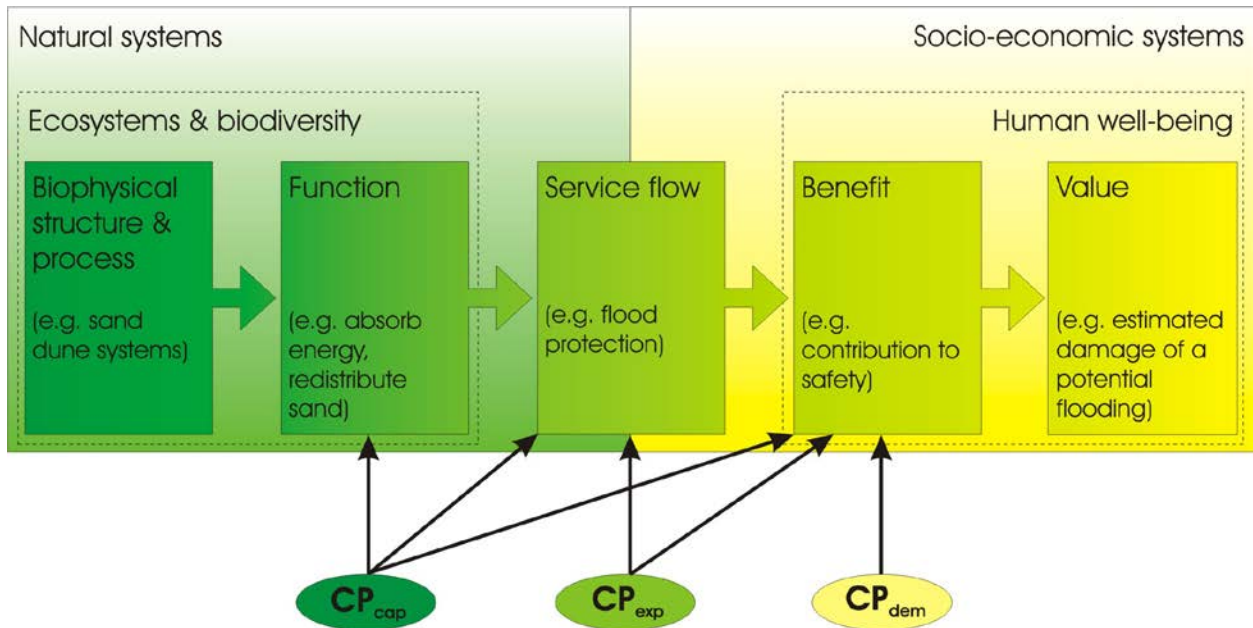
Natural systems

Socio-economic systems

Ecosystems & biodiversity

Human well-being

Biophysical structure & process

(e.g. sand dune systems)

Function

(e.g. absorb energy, redistribute sand)

Service flow

(e.g. flood protection)

Benefit

(e.g. contribution to safety)

Value

(e.g. estimated damage of a potential flooding)

$CP_{cap}$

$CP_{exp}$

$CP_{dem}$